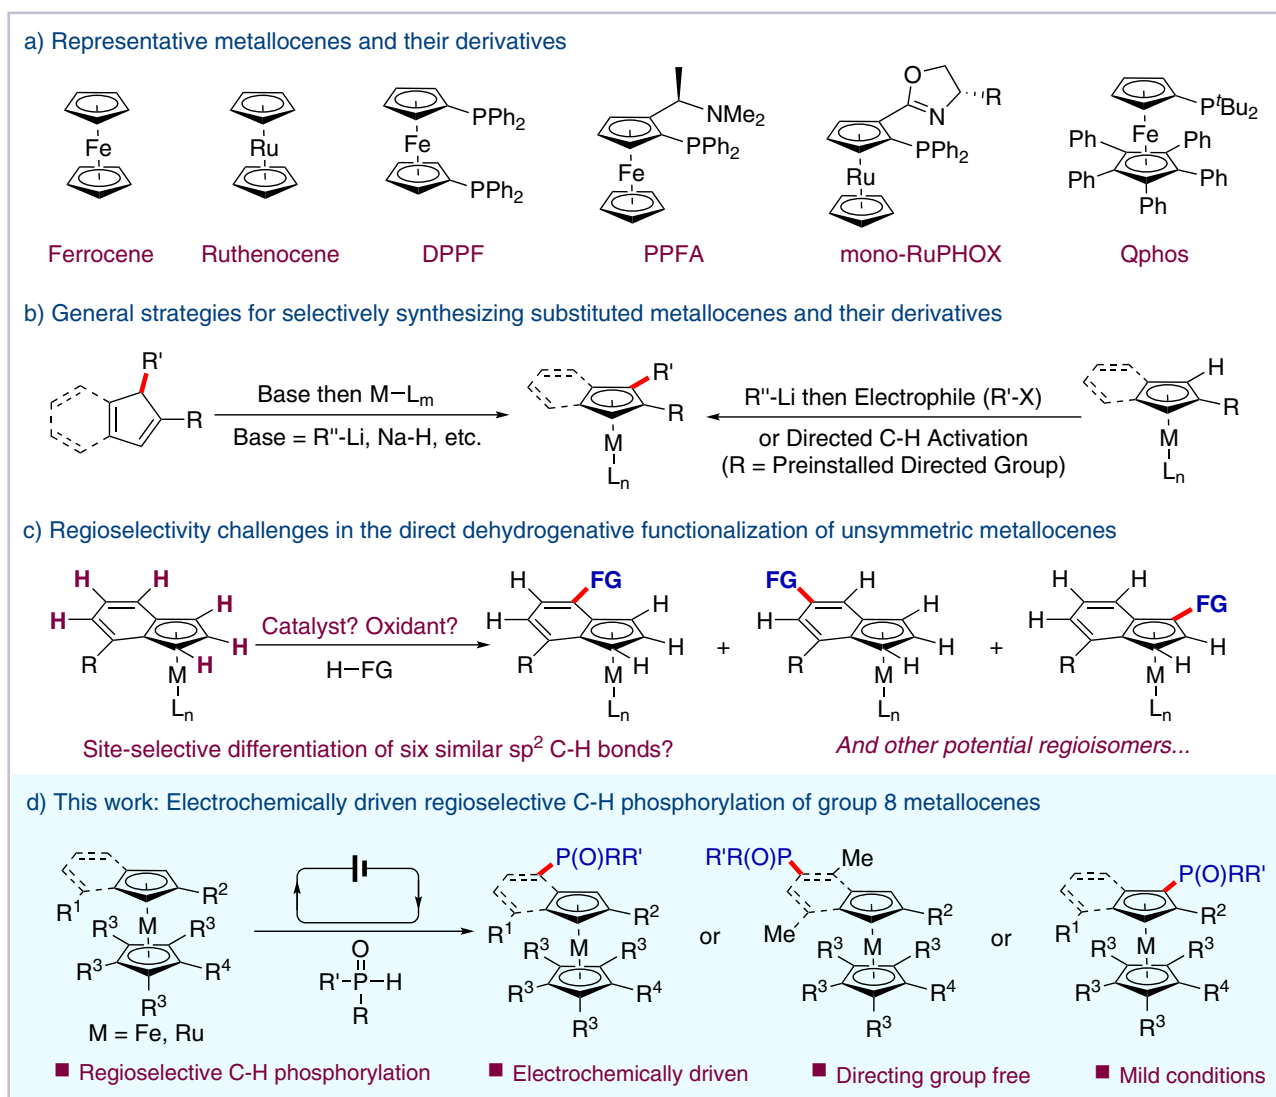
a) Representative metallocenes and their derivatives

Fe

Ferrocene

Ru

Ruthenocene

Fe PPh$_2$ PPh$_2$

DPPF

NMe$_2$ PPh$_2$ Fe

PPFA

O N R PPh$_2$ Ru

mono-RuPHOX

P$^t$Bu$_2$ Fe Ph Ph Ph Ph Ph

Qphos

b) General strategies for selectively synthesizing substituted metallocenes and their derivatives

R' R

Base then M−L$_m$

Base = R''-Li, Na-H, etc.

R' R M L$_n$

R''-Li then Electrophile (R'-X)

or Directed C-H Activation

(R = Preinstalled Directed Group)

H R M L$_n$

c) Regioselectivity challenges in the direct dehydrogenative functionalization of unsymmetric metallocenes

H H H H H H R M L$_n$

Catalyst? Oxidant?

H−FG

H FG H H H H R M L$_n$

+

FG H H H H H R M L$_n$

+

H H H FG H H R M L$_n$

Site-selective differentiation of six similar sp$^2$ C-H bonds?

And other potential regioisomers...

d) This work: Electrochemically driven regioselective C-H phosphorylation of group 8 metallocenes

R$^1$ R$^2$ R$^3$ M R$^3$ R$^3$ R$^4$ R$^3$

M = Fe, Ru

O R'−P−H R

P(O)RR' R$^1$ R$^2$ R$^3$ M R$^3$ R$^3$ R$^4$ R$^3$

or

R'R(O)P Me Me R$^2$ R$^3$ M R$^3$ R$^3$ R$^4$ R$^3$

or

P(O)RR' R$^1$ R$^2$ R$^3$ M R$^3$ R$^3$ R$^4$ R$^3$

■ Regioselective C-H phosphorylation ■ Electrochemically driven ■ Directing group free ■ Mild conditions